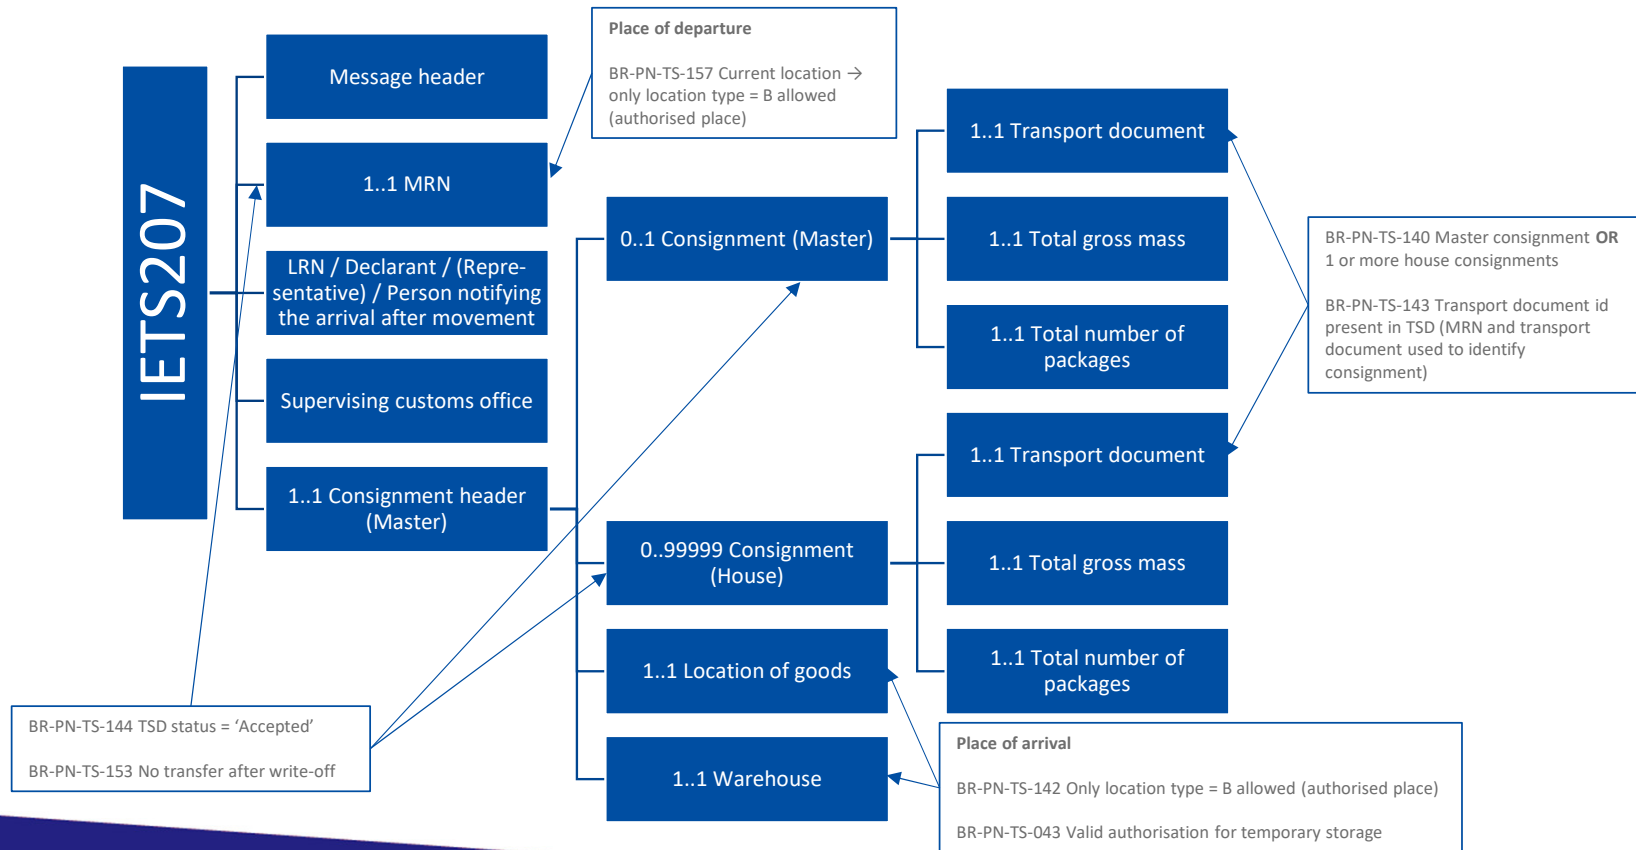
IETS207

Message header

1..1 MRN

LRN / Declarant / (Representative) / Person notifying the arrival after movement

Supervising customs office

1..1 Consignment header (Master)

Place of departure

BR-PN-TS-157 Current location → only location type = B allowed (authorised place)

0..1 Consignment (Master)

0..99999 Consignment (House)

1..1 Location of goods

1..1 Warehouse

1..1 Transport document

1..1 Total gross mass

1..1 Total number of packages

1..1 Transport document

1..1 Total gross mass

1..1 Total number of packages

BR-PN-TS-140 Master consignment **OR** 1 or more house consignments

BR-PN-TS-143 Transport document id present in TSD (MRN and transport document used to identify consignment)

BR-PN-TS-144 TSD status = ‘Accepted’

BR-PN-TS-153 No transfer after write-off

Place of arrival

BR-PN-TS-142 Only location type = B allowed (authorised place)

BR-PN-TS-043 Valid authorisation for temporary storage